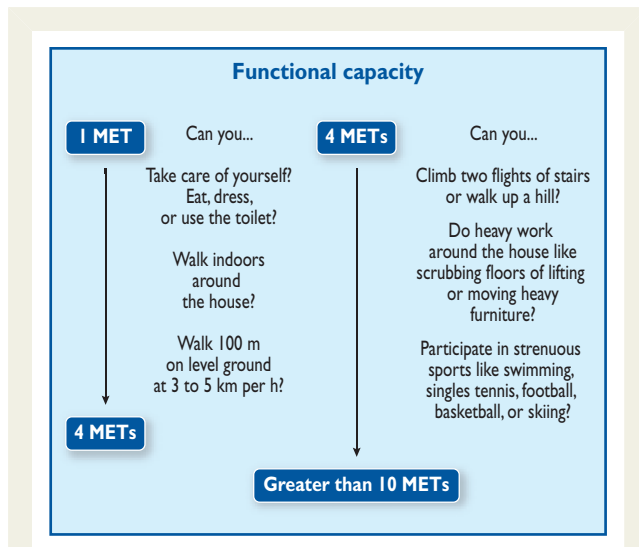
Functional capacity

1 MET

Can you...

Take care of yourself? Eat, dress, or use the toilet?

Walk indoors around the house?

Walk 100 m on level ground at 3 to 5 km per h?

4 METs

4 METs

Can you...

Climb two flights of stairs or walk up a hill?

Do heavy work around the house like scrubbing floors of lifting or moving heavy furniture?

Participate in strenuous sports like swimming, singles tennis, football, basketball, or skiing?

Greater than 10 METs